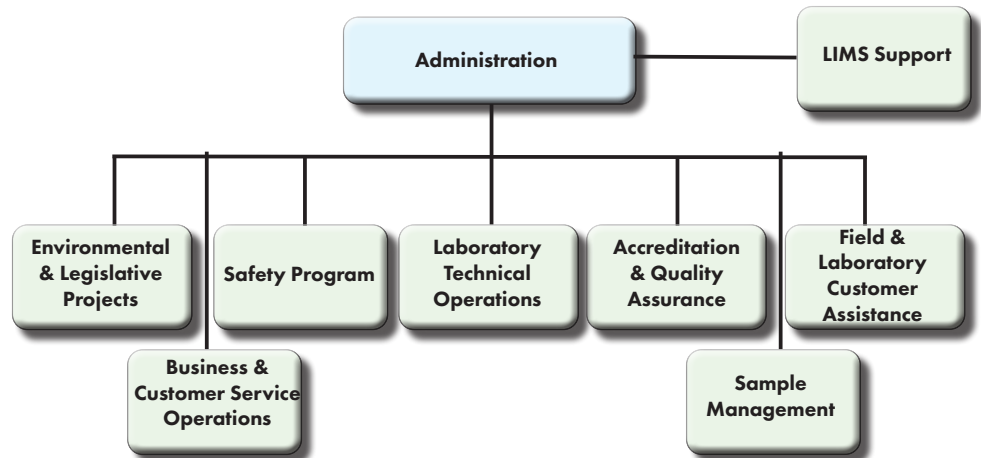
Administration

LIMS Support

Environmental & Legislative Projects

Safety Program

Laboratory Technical Operations

Accreditation & Quality Assurance

Field & Laboratory Customer Assistance

Business & Customer Service Operations

Sample Management